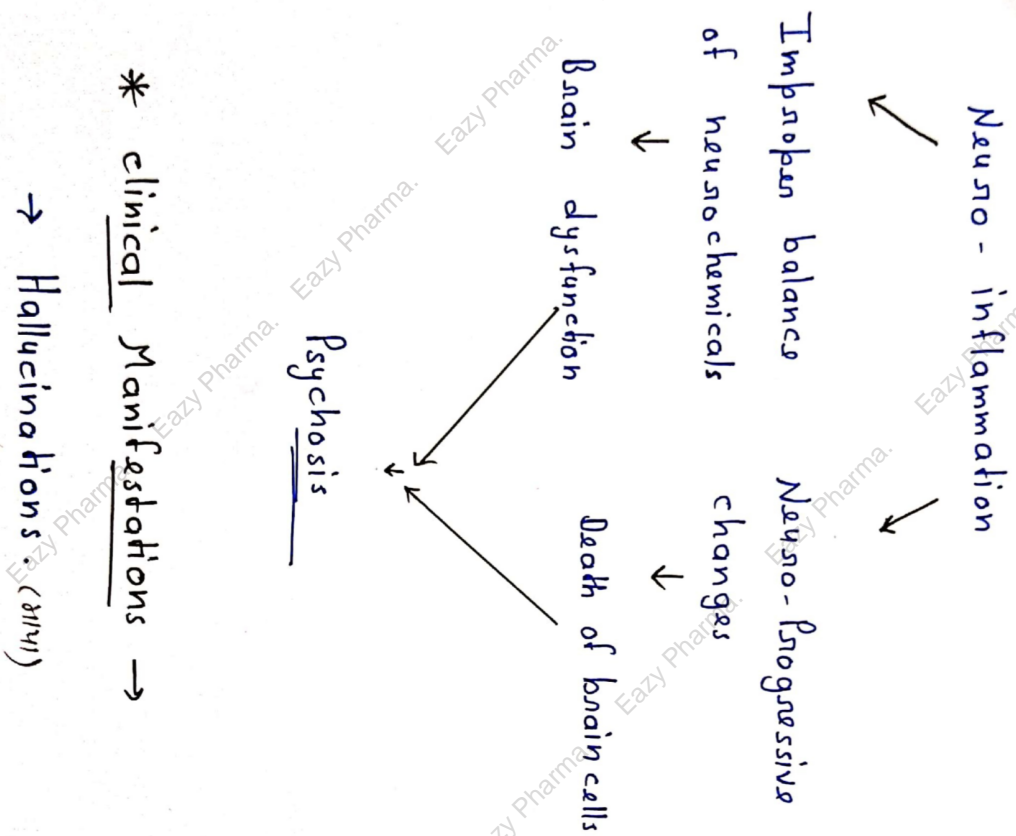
Neuro - inflammation

Improper balance of neurochemicals

Neuro-Progressive changes

Brain dysfunction

Death of brain cells

Psychosis

* clinical Manifestations →

→ Hallucinations. (s/A/V)

Eazy Pharma. Eazy Pharma. Eazy Pharma. Eazy Pharma. Eazy Pharma. Eazy Pharma. Eazy Pharma. Eazy Pharma. Eazy Pharma. Eazy Pharma. Eazy Pharma.